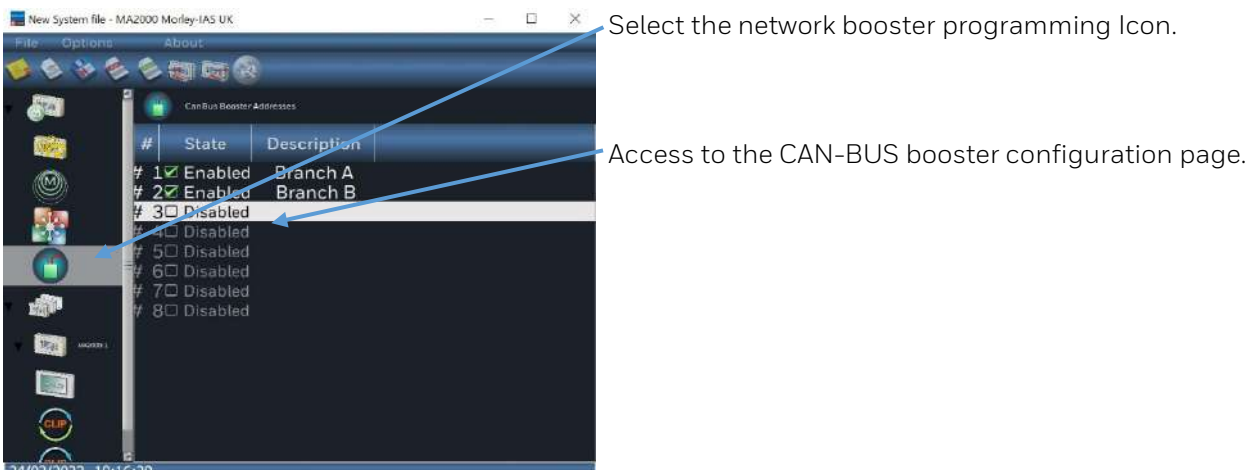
New System file - MA2000 Morley-IAS UK

File Options About

CanBus Booster Addresses

| # | State | Description |
|---|---|---|
| # 1 | ☑ Enabled | Branch A |
| # 2 | ☑ Enabled | Branch B |
| # 3 | ☐ Disabled | |
| # 4 | ☐ Disabled | |
| # 5 | ☐ Disabled | |
| # 6 | ☐ Disabled | |
| # 7 | ☐ Disabled | |
| # 8 | ☐ Disabled | |

MA2000 1

CLIP

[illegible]

Select the network booster programming Icon.

Access to the CAN-BUS booster configuration page.